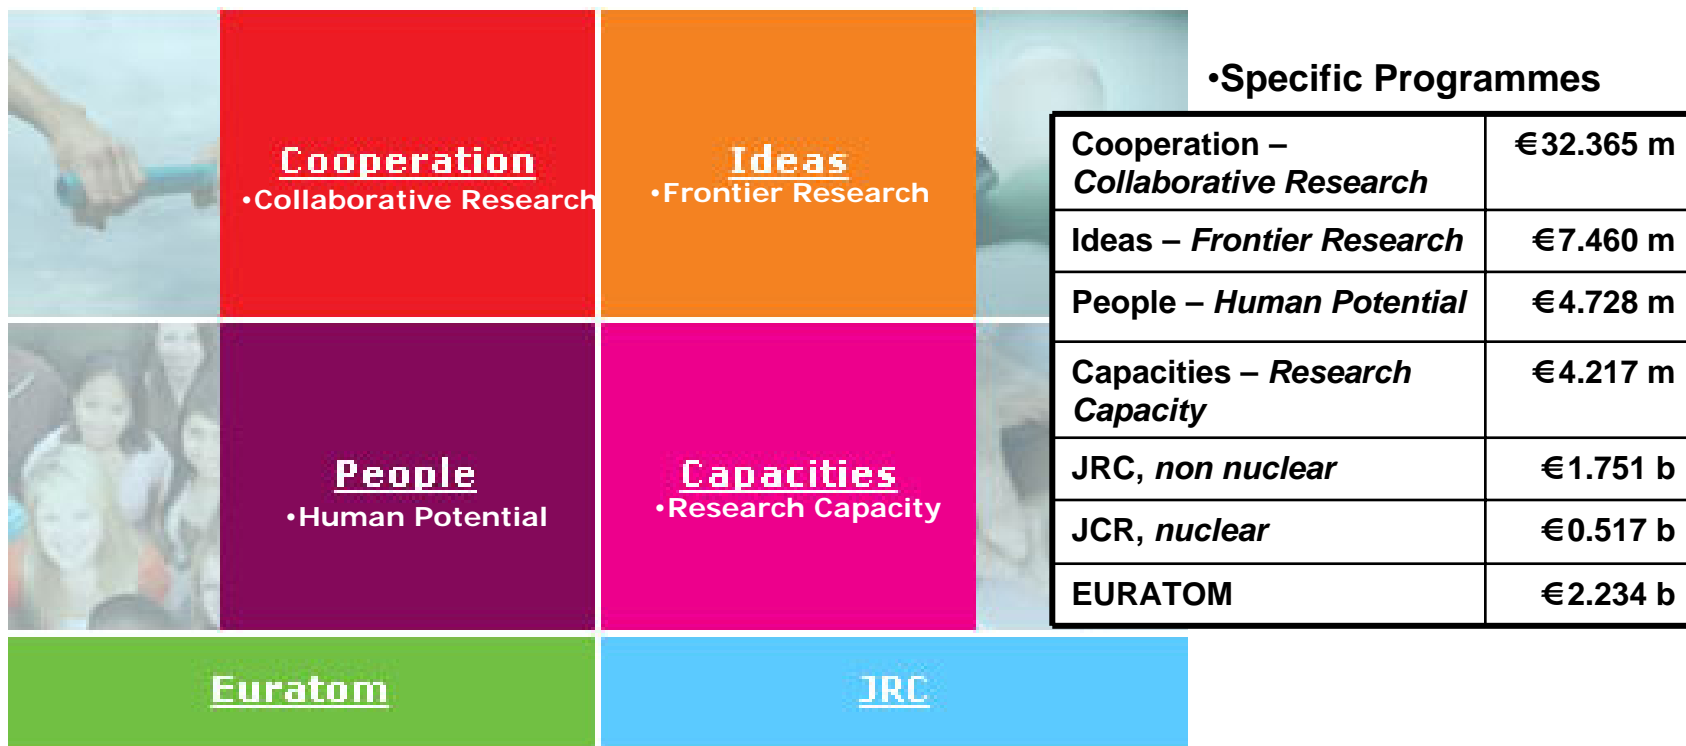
Cooperation
•Collaborative Research

Ideas
•Frontier Research

People
•Human Potential

Capacities
•Research Capacity

Euratom

JRC

•Specific Programmes

| Cooperation – *Collaborative Research* | €32.365 m |
|---|---|
| Ideas – *Frontier Research* | €7.460 m |
| People – *Human Potential* | €4.728 m |
| Capacities – *Research Capacity* | €4.217 m |
| JRC, *non nuclear* | €1.751 b |
| JCR, *nuclear* | €0.517 b |
| EURATOM | €2.234 b |